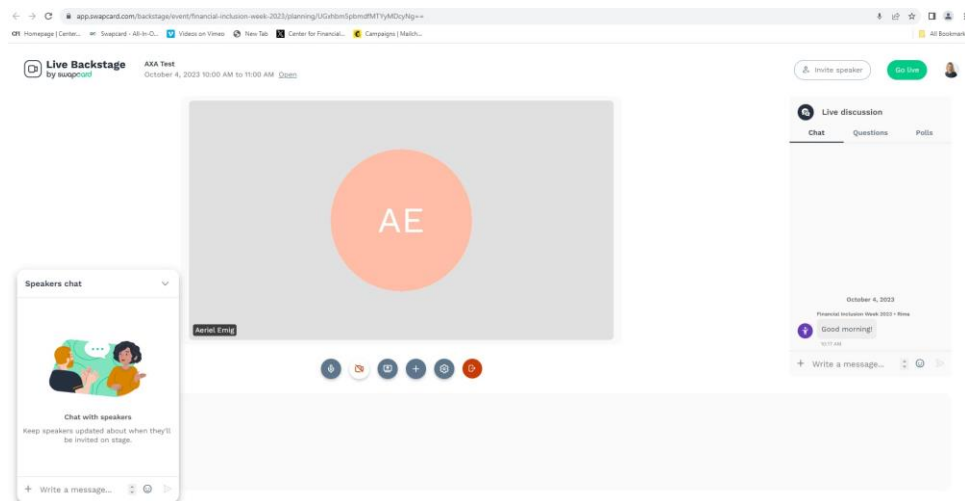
app.swapcard.com/backstage/event/financial-inclusion-week-2023/planning/UGxhbm5pbmdfMTYyMDcyNg==

Homepage | Center... Swapcard - All-In-O... Videos on Vimeo New Tab Center for Financial... Campaigns | Mailch... All Bookmarks

Live Backstage by swapcard

AXA Test
October 4, 2023 10:00 AM to 11:00 AM Open

Invite speaker
Go live

AE

Aeriel Emig

Live discussion
Chat
Questions
Polls

October 4, 2023
Financial Inclusion Week 2023 • Rima
Good morning!
10:17 AM

Write a message...

Speakers chat

Chat with speakers
Keep speakers updated about when they'll be invited on stage.

Write a message...